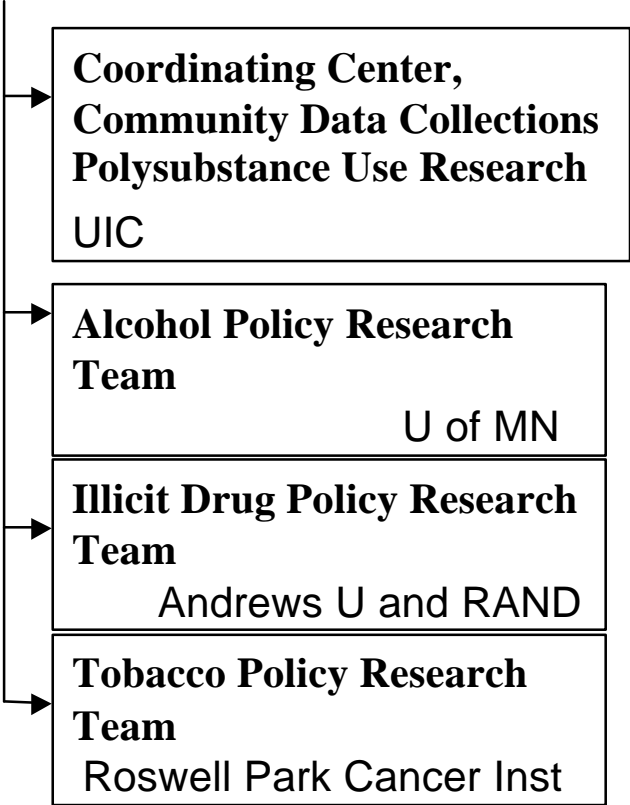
Coordinating Center, Community Data Collections Polysubstance Use Research
UIC

Alcohol Policy Research Team
U of MN

Illicit Drug Policy Research Team
Andrews U and RAND

Tobacco Policy Research Team
Roswell Park Cancer Inst